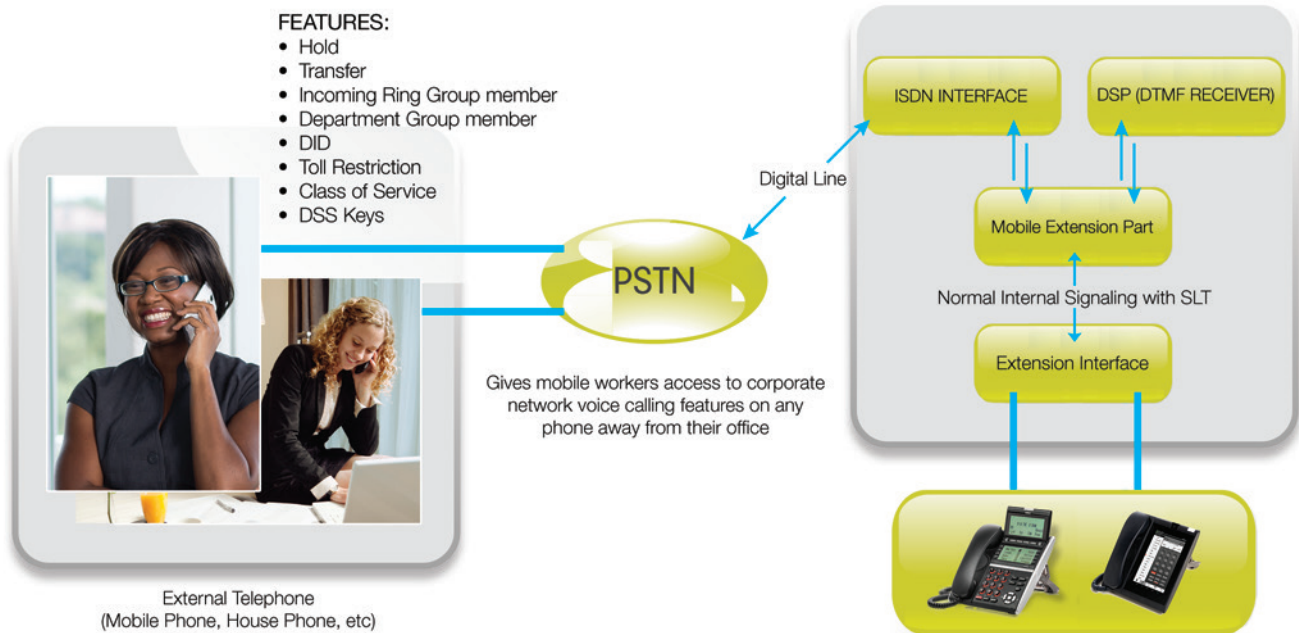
FEATURES:
• Hold
• Transfer
• Incoming Ring Group member
• Department Group member
• DID
• Toll Restriction
• Class of Service
• DSS Keys

ISDN INTERFACE

DSP (DTMF RECEIVER)

Digital Line

Mobile Extension Part

PSTN

Normal Internal Signaling with SLT

Extension Interface

Gives mobile workers access to corporate network voice calling features on any phone away from their office

External Telephone
(Mobile Phone, House Phone, etc)